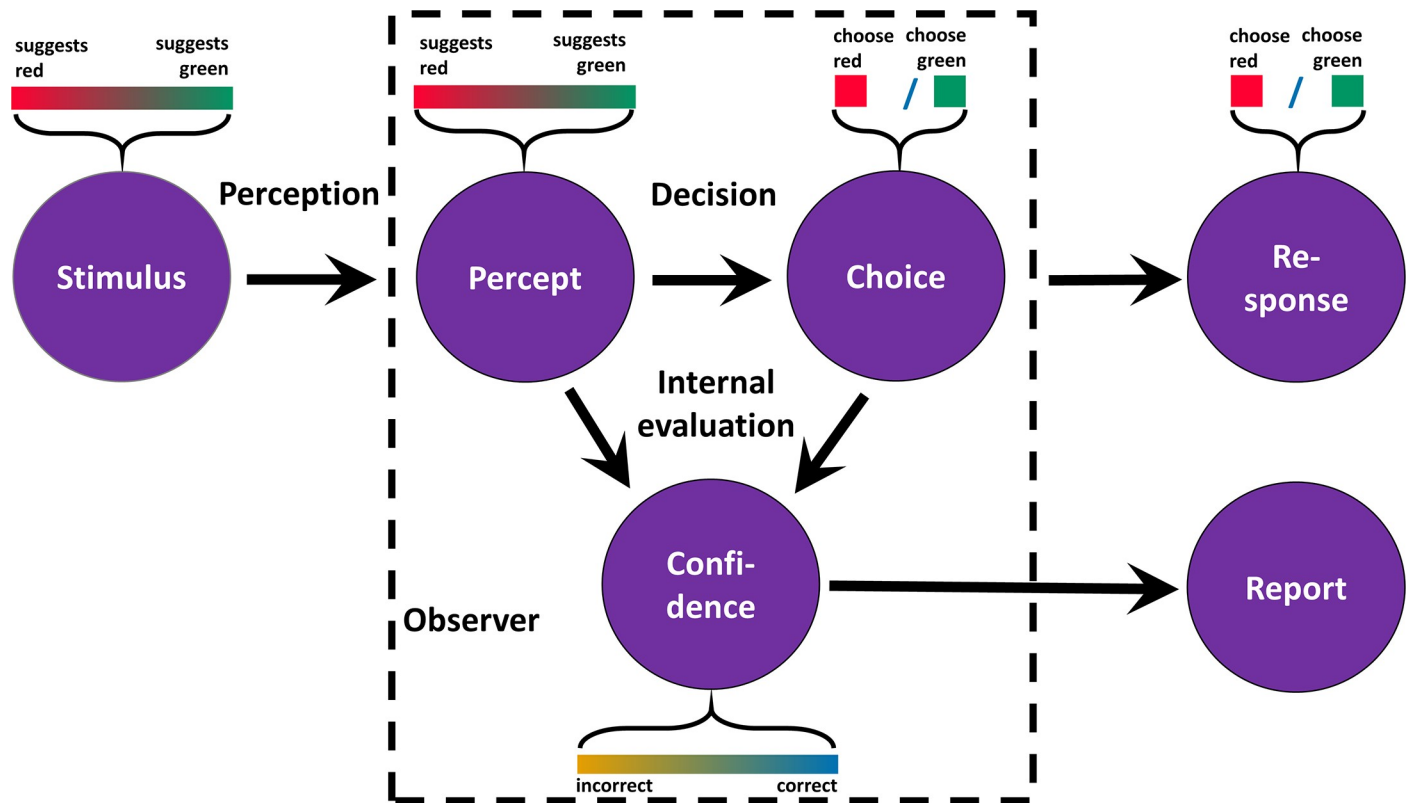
suggests red
suggests green

Stimulus

Perception

suggests red
suggests green

Percept

Decision

choose red
/
choose green

Choice

choose red
/
choose green

Re-sponse

Internal evaluation

Confi-dence

incorrect
correct

Observer

Report